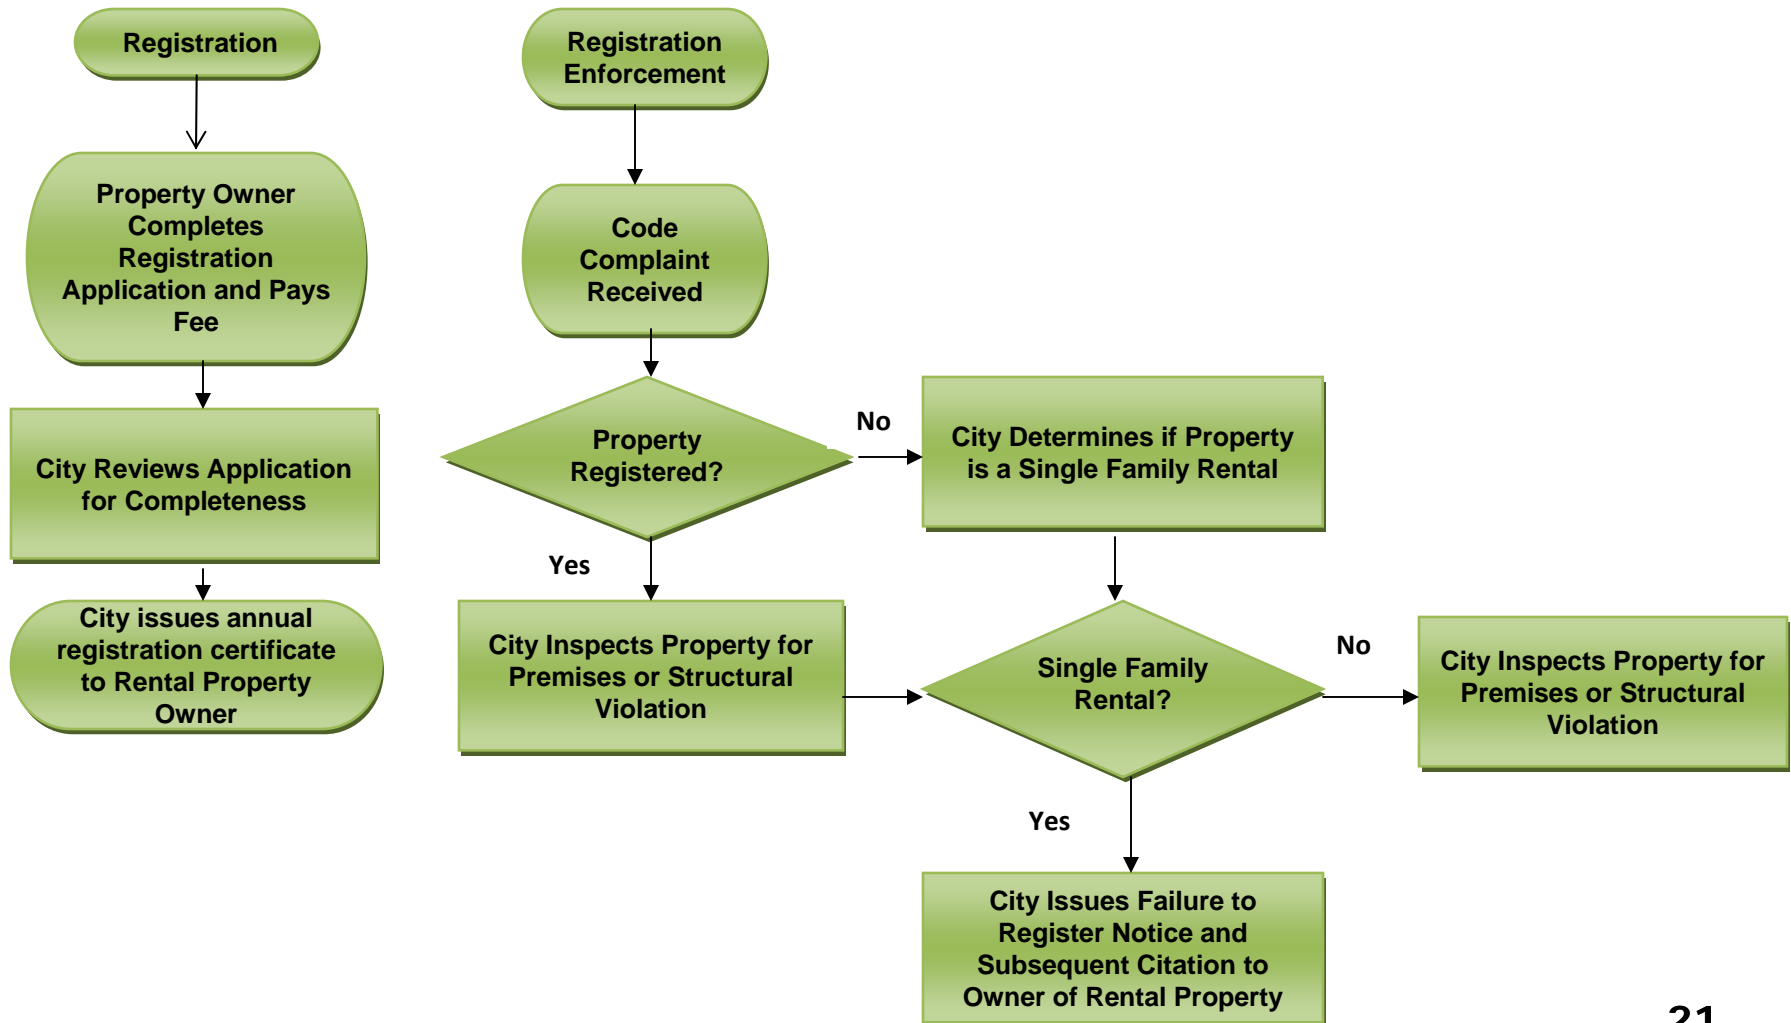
Registration

Property Owner Completes Registration Application and Pays Fee

City Reviews Application for Completeness

City issues annual registration certificate to Rental Property Owner

Registration Enforcement

Code Complaint Received

Property Registered?

No

City Determines if Property is a Single Family Rental

Yes

City Inspects Property for Premises or Structural Violation

Single Family Rental?

No

City Inspects Property for Premises or Structural Violation

Yes

City Issues Failure to Register Notice and Subsequent Citation to Owner of Rental Property

21